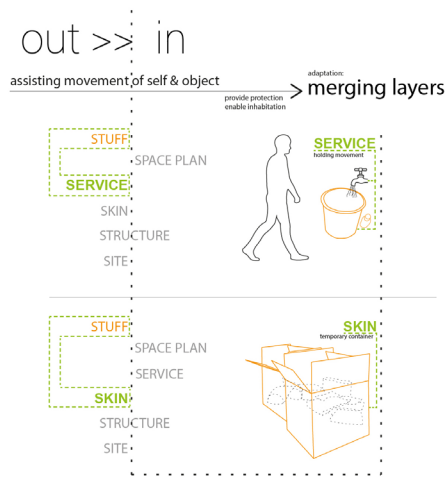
out >> in

assisting movement of self & object

provide protection
enable inhabitation

adaptation:
> merging layers

STUFF
SPACE PLAN
SERVICE
SKIN
STRUCTURE
SITE

SERVICE
holding movement

STUFF
SPACE PLAN
SERVICE
SKIN
STRUCTURE
SITE

SKIN
temporary container